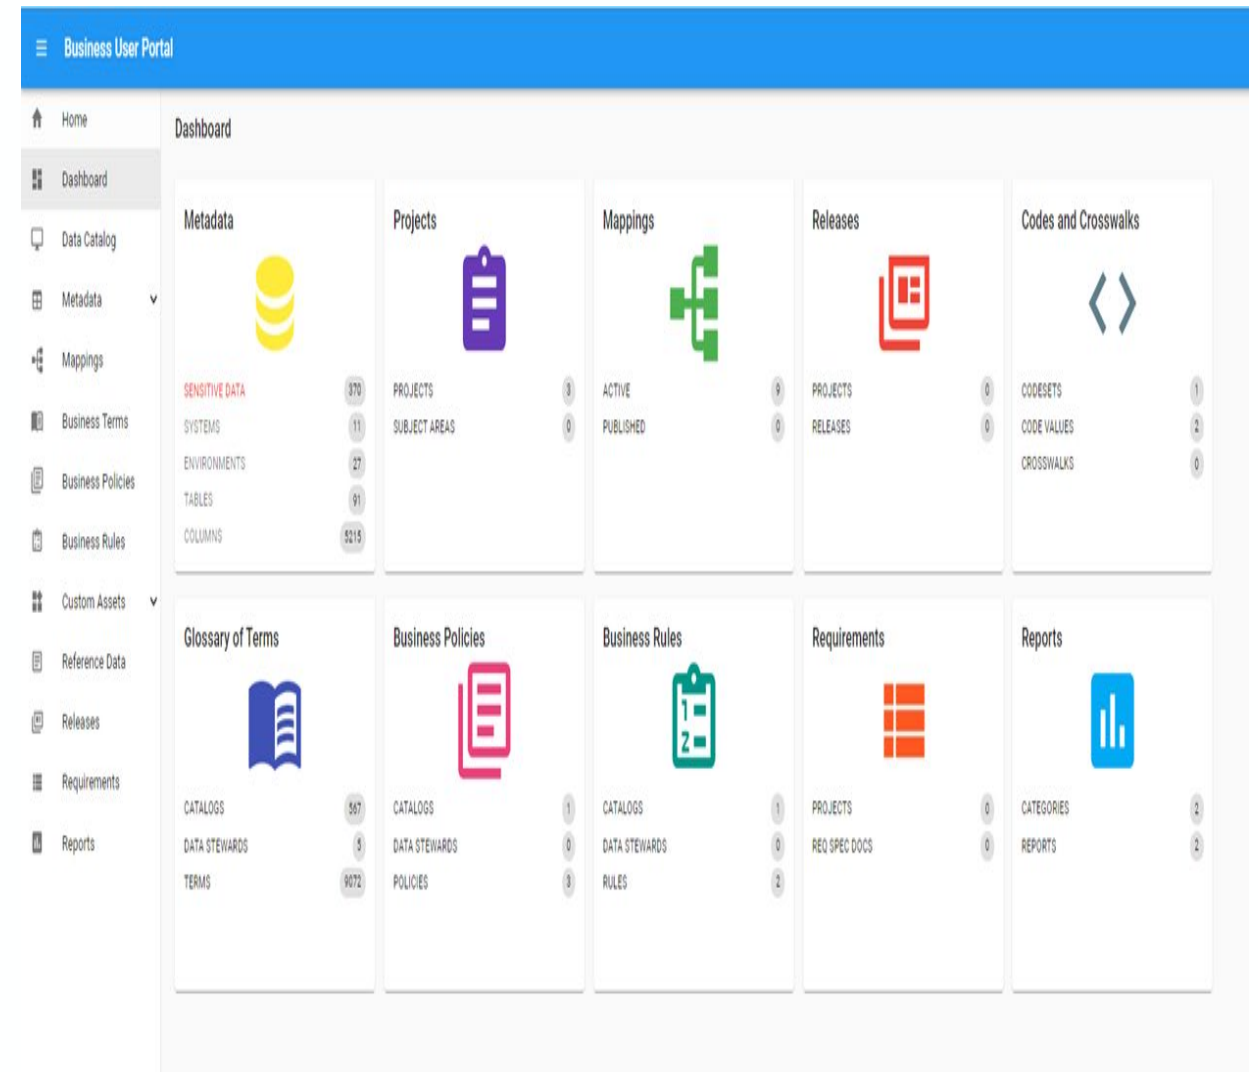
Business User Portal

Home
Dashboard
Data Catalog
Metadata
Mappings
Business Terms
Business Policies
Business Rules
Custom Assets
Reference Data
Releases
Requirements
Reports

Dashboard

Metadata
SENSITIVE DATA 370
SYSTEMS 11
ENVIRONMENTS 27
TABLES 91
COLUMNS 5215

Projects
PROJECTS 3
SUBJECT AREAS 0

Mappings
ACTIVE 9
PUBLISHED 0

Releases
PROJECTS 0
RELEASES 0

Codes and Crosswalks
CODESETS 1
CODE VALUES 2
CROSSWALKS 0

Glossary of Terms
CATALOGS 567
DATA STEWARDS 5
TERMS 9072

Business Policies
CATALOGS 1
DATA STEWARDS 0
POLICIES 3

Business Rules
CATALOGS 1
DATA STEWARDS 0
RULES 2

Requirements
PROJECTS 0
REQ SPEC DOCS 0

Reports
CATEGORIES 2
REPORTS 2